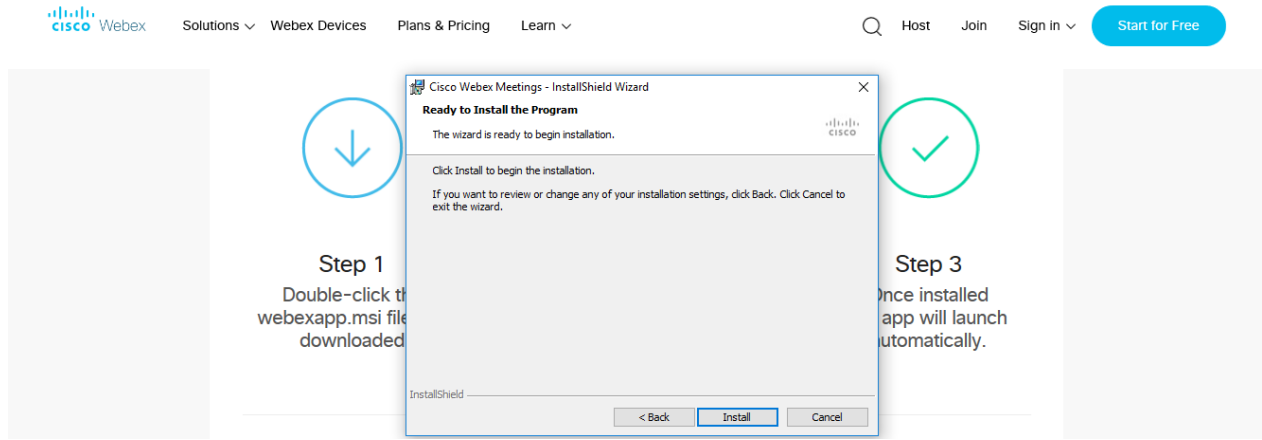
cisco Webex Solutions Webex Devices Plans & Pricing Learn Host Join Sign in Start for Free

Cisco Webex Meetings - InstallShield Wizard

Ready to Install the Program

The wizard is ready to begin installation.

cisco

Click Install to begin the installation.

If you want to review or change any of your installation settings, click Back. Click Cancel to exit the wizard.

InstallShield

< Back Install Cancel

Step 1

Double-click th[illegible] webexapp.msi file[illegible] downloaded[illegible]

Step 3

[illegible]nce installed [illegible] app will launch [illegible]utomatically.